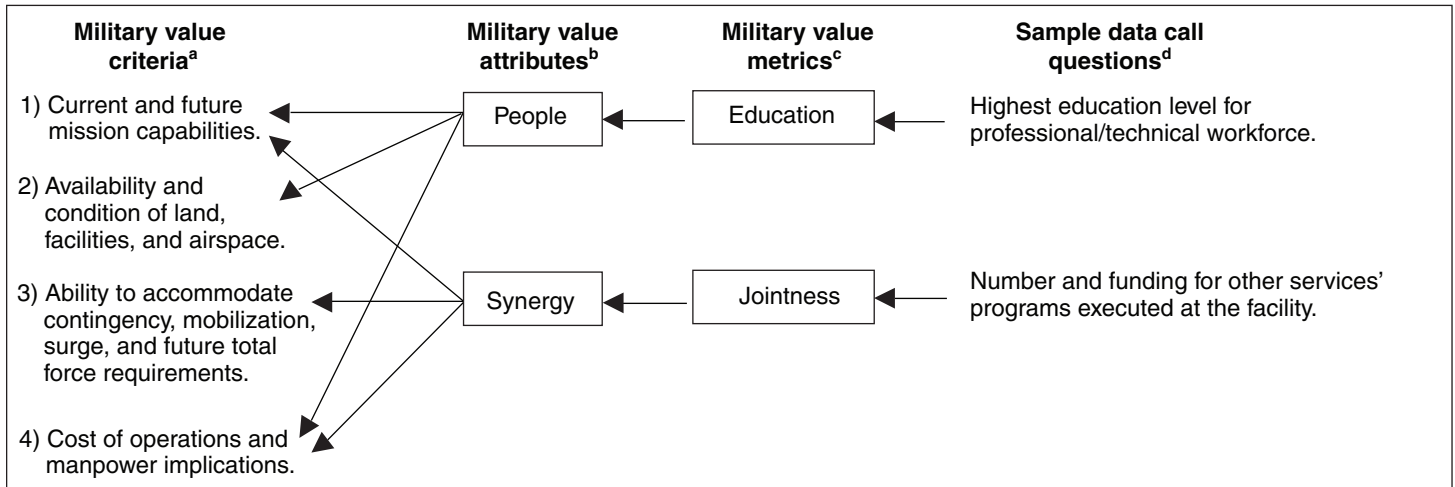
Military value criteria$^{a}$

Military value attributes$^{b}$

Military value metrics$^{c}$

Sample data call questions$^{d}$

1) Current and future mission capabilities.

People

Education

Highest education level for professional/technical workforce.

2) Availability and condition of land, facilities, and airspace.

3) Ability to accommodate contingency, mobilization, surge, and future total force requirements.

Synergy

Jointness

Number and funding for other services' programs executed at the facility.

4) Cost of operations and manpower implications.